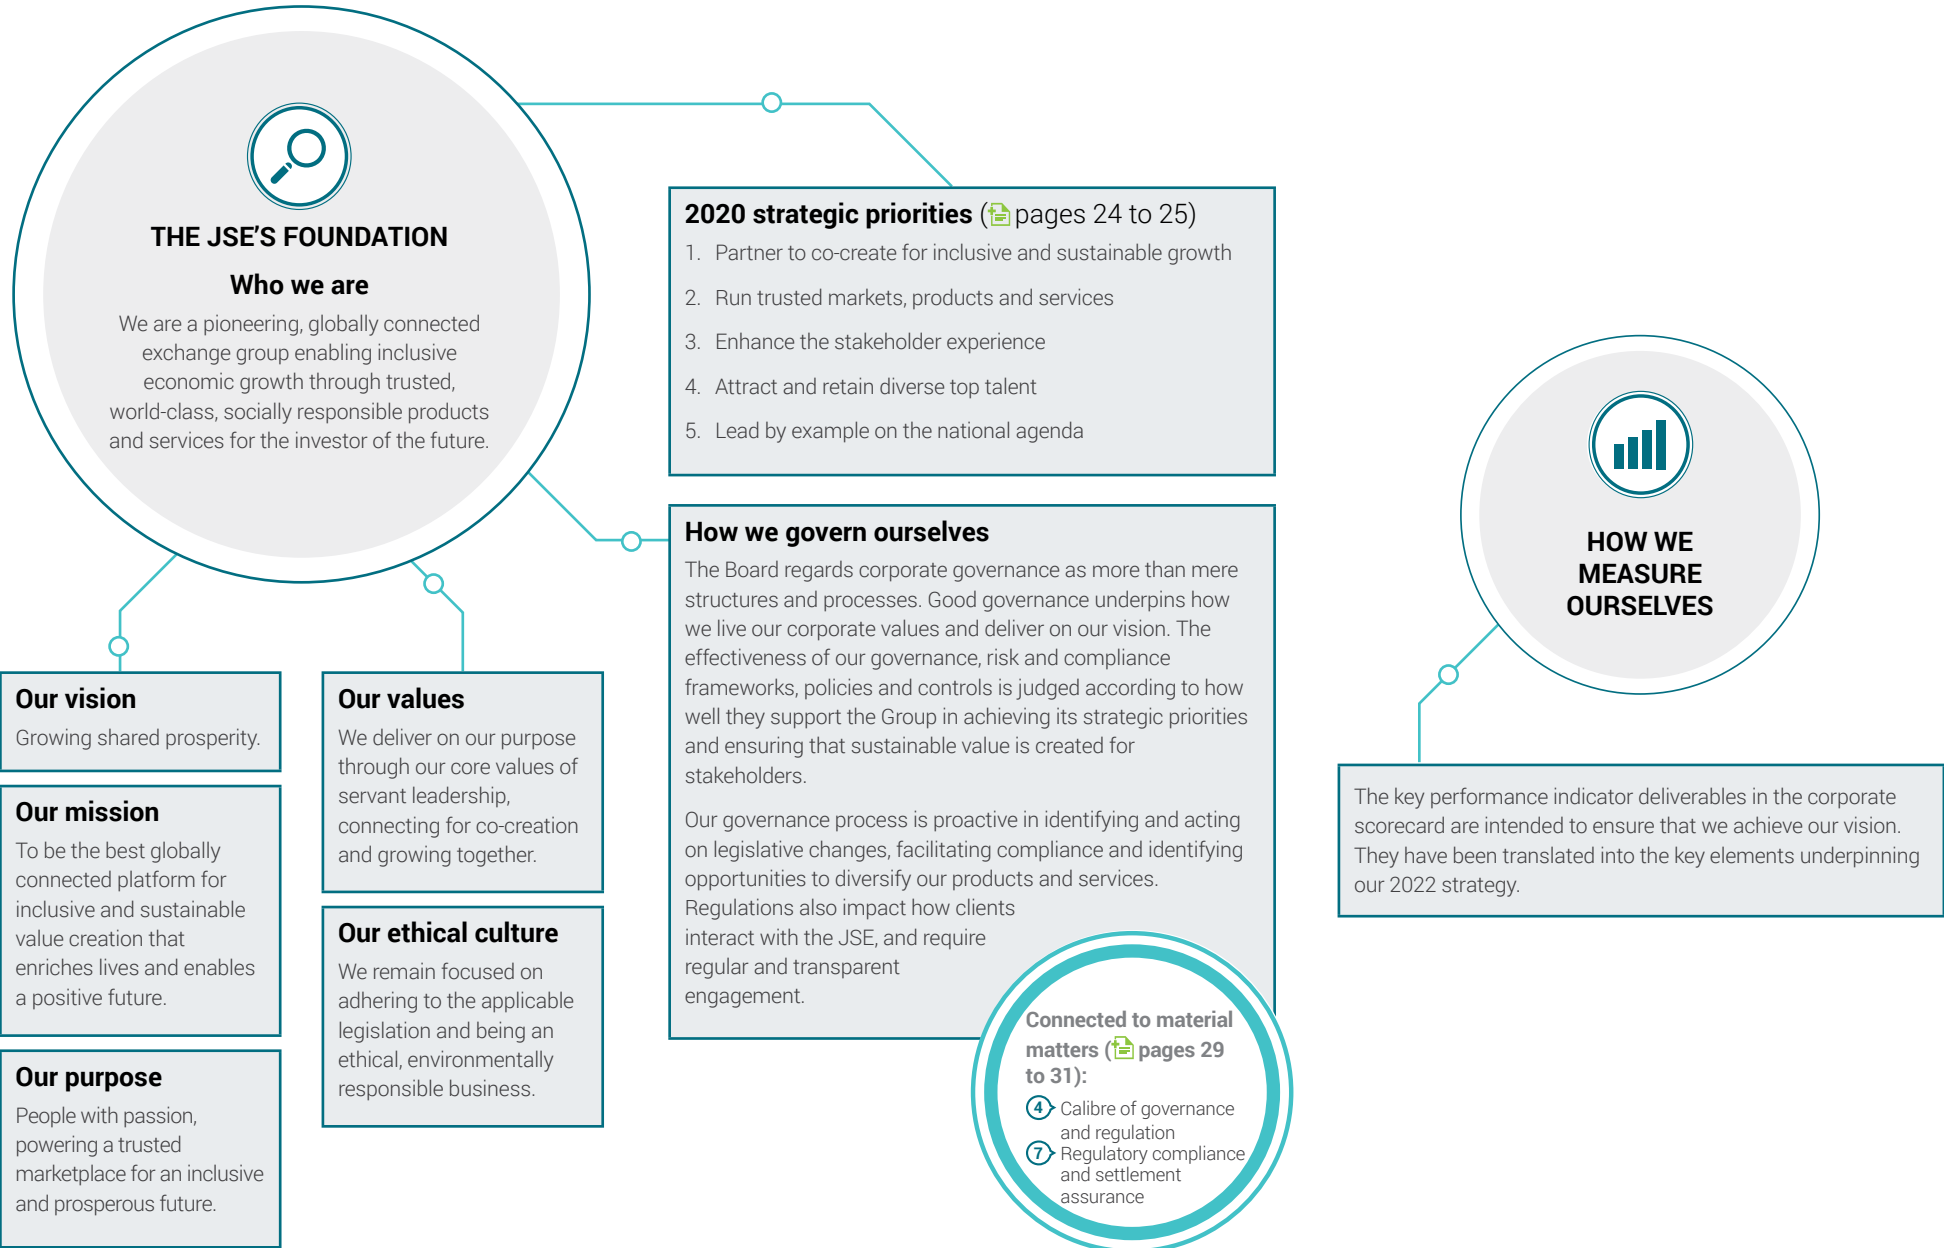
THE JSE'S FOUNDATION

Who we are

We are a pioneering, globally connected exchange group enabling inclusive economic growth through trusted, world-class, socially responsible products and services for the investor of the future.

2020 strategic priorities (pages 24 to 25)

1. Partner to co-create for inclusive and sustainable growth
2. Run trusted markets, products and services
3. Enhance the stakeholder experience
4. Attract and retain diverse top talent
5. Lead by example on the national agenda

HOW WE MEASURE OURSELVES

How we govern ourselves

The Board regards corporate governance as more than mere structures and processes. Good governance underpins how we live our corporate values and deliver on our vision. The effectiveness of our governance, risk and compliance frameworks, policies and controls is judged according to how well they support the Group in achieving its strategic priorities and ensuring that sustainable value is created for stakeholders.

Our governance process is proactive in identifying and acting on legislative changes, facilitating compliance and identifying opportunities to diversify our products and services. Regulations also impact how clients interact with the JSE, and require regular and transparent engagement.

Connected to material matters (pages 29 to 31):
4 Calibre of governance and regulation
7 Regulatory compliance and settlement assurance

The key performance indicator deliverables in the corporate scorecard are intended to ensure that we achieve our vision. They have been translated into the key elements underpinning our 2022 strategy.

Our vision
Growing shared prosperity.

Our mission
To be the best globally connected platform for inclusive and sustainable value creation that enriches lives and enables a positive future.

Our purpose
People with passion, powering a trusted marketplace for an inclusive and prosperous future.

Our values
We deliver on our purpose through our core values of servant leadership, connecting for co-creation and growing together.

Our ethical culture
We remain focused on adhering to the applicable legislation and being an ethical, environmentally responsible business.